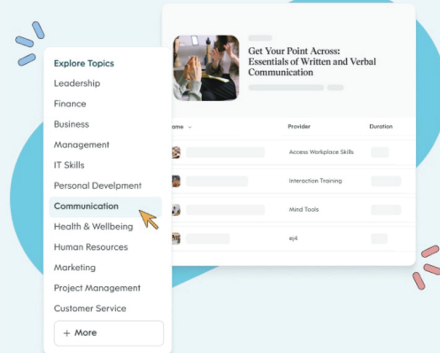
Explore Topics
Leadership
Finance
Business
Management
IT Skills
Personal Develpment
Communication
Health & Wellbeing
Human Resources
Marketing
Project Management
Customer Service
+ More

Get Your Point Across: Essentials of Written and Verbal Communication

| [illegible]ame | Provider | Duration |
|---|---|---|
| | Access Workplace Skills | |
| | Interaction Training | |
| | Mind Tools | |
| | ej4 | |